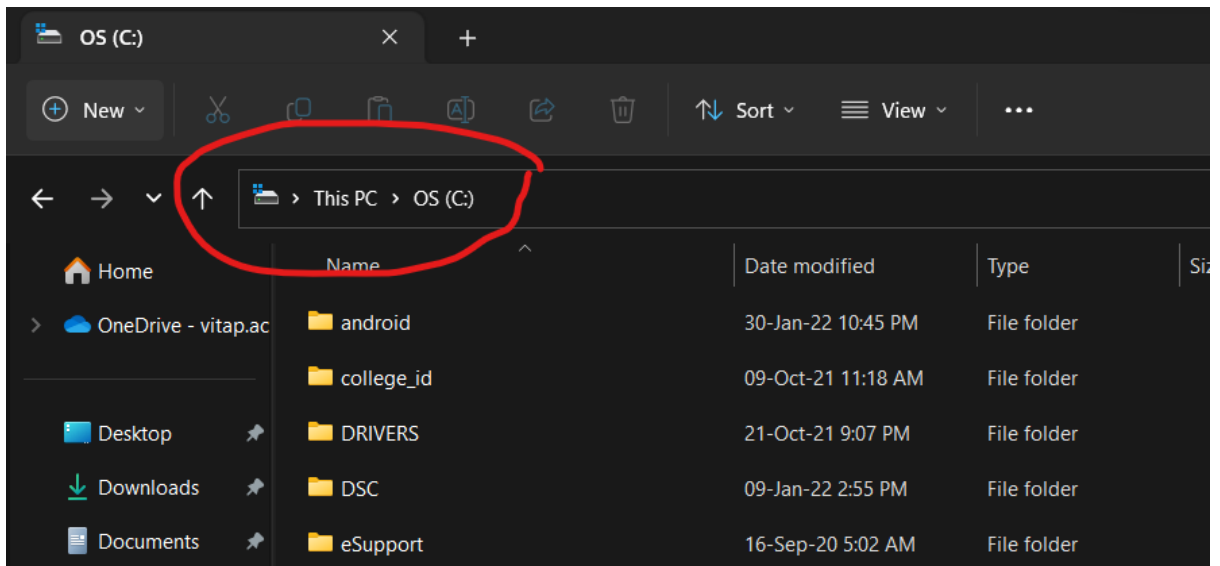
OS (C:) ✕ +

New Sort View •••

This PC > OS (C:)

Home
OneDrive - vitap.ac

Desktop
Downloads
Documents

| Name | Date modified | Type | Si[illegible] |
|---|---|---|---|
| android | 30-Jan-22 10:45 PM | File folder | |
| college_id | 09-Oct-21 11:18 AM | File folder | |
| DRIVERS | 21-Oct-21 9:07 PM | File folder | |
| DSC | 09-Jan-22 2:55 PM | File folder | |
| eSupport | 16-Sep-20 5:02 AM | File folder | |